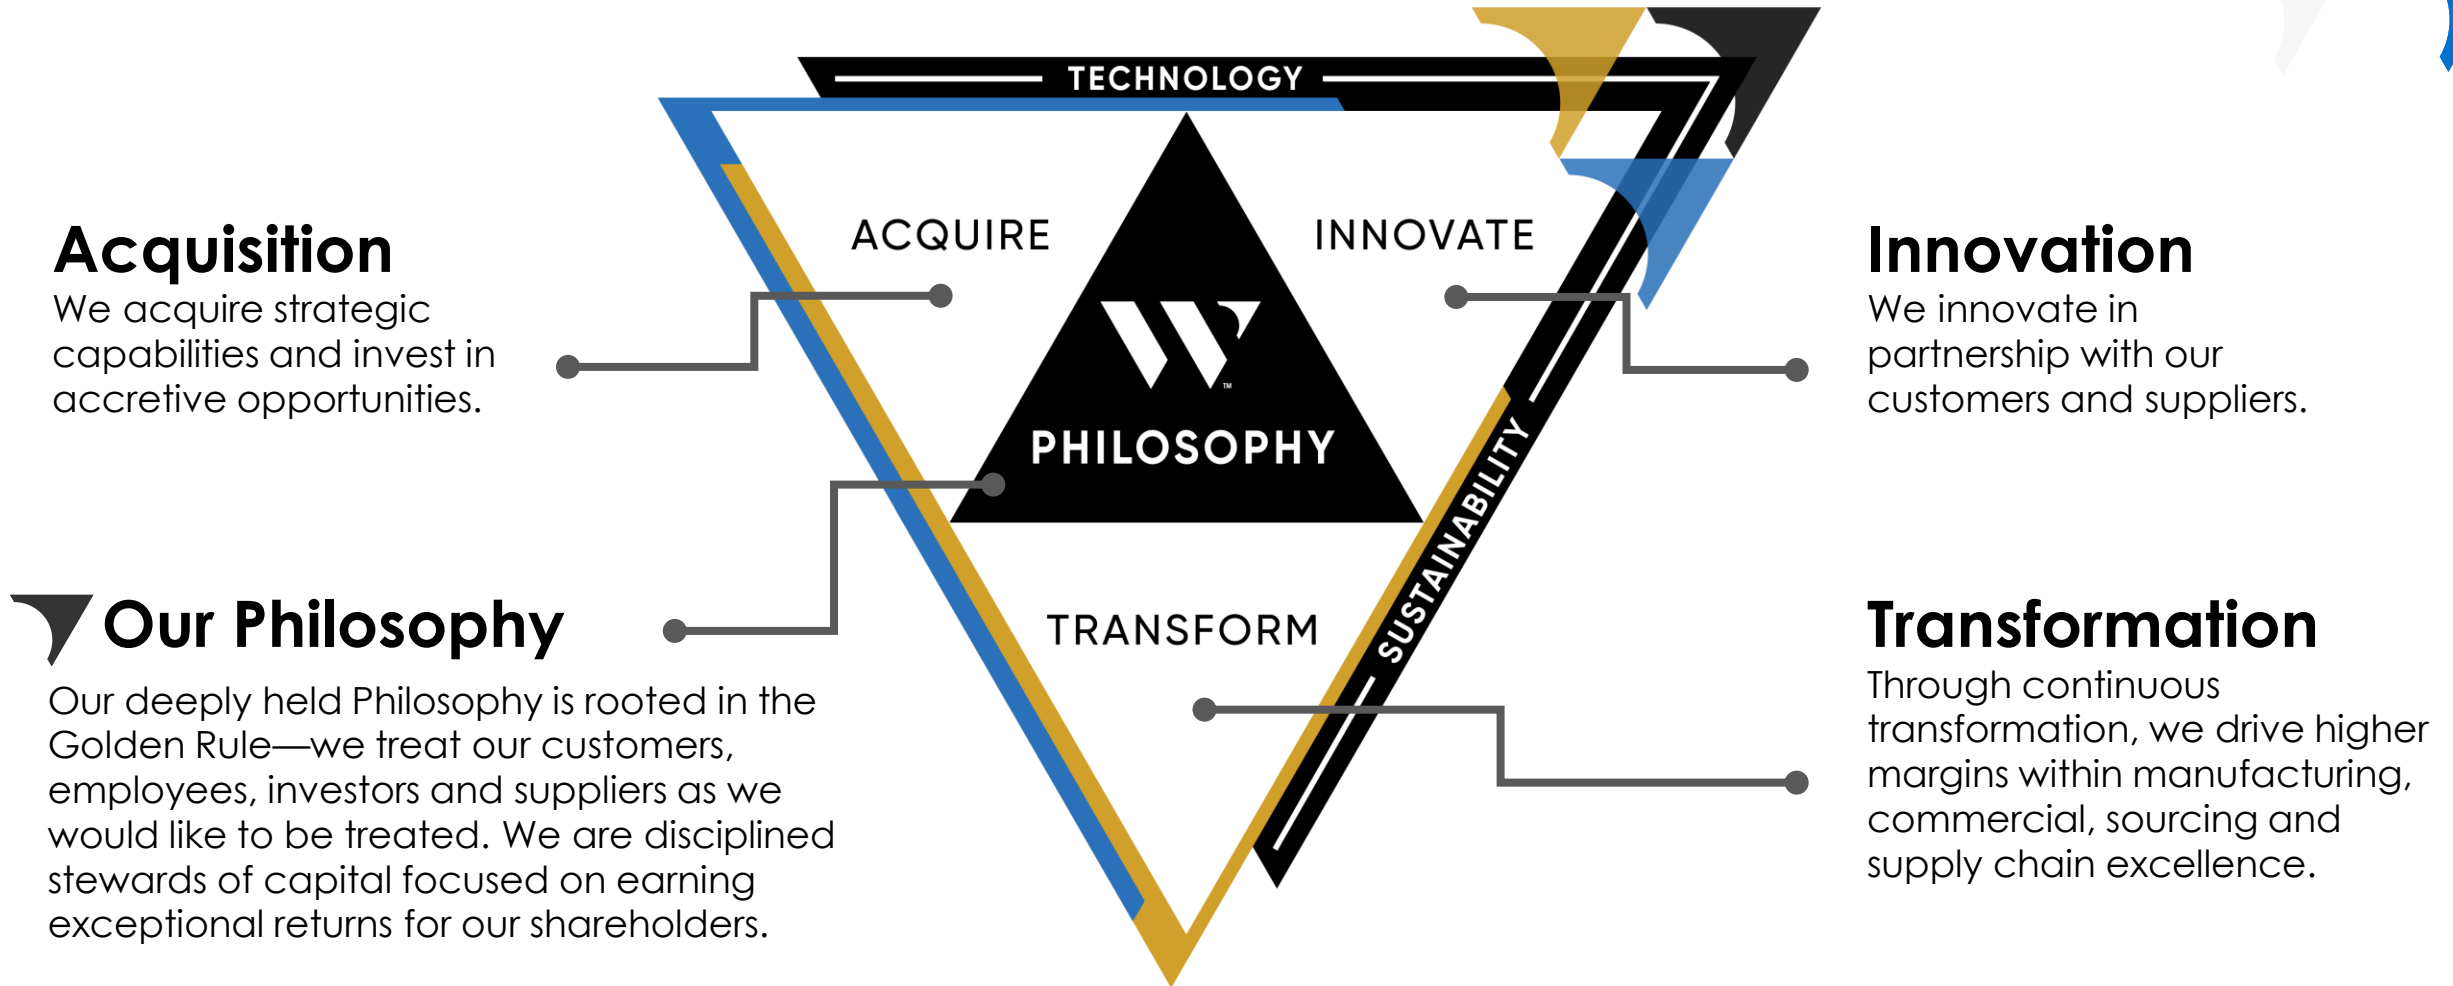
TECHNOLOGY

Acquisition
We acquire strategic capabilities and invest in accretive opportunities.

ACQUIRE

INNOVATE

Innovation
We innovate in partnership with our customers and suppliers.

PHILOSOPHY

SUSTAINABILITY

Our Philosophy
Our deeply held Philosophy is rooted in the Golden Rule—we treat our customers, employees, investors and suppliers as we would like to be treated. We are disciplined stewards of capital focused on earning exceptional returns for our shareholders.

TRANSFORM

Transformation
Through continuous transformation, we drive higher margins within manufacturing, commercial, sourcing and supply chain excellence.